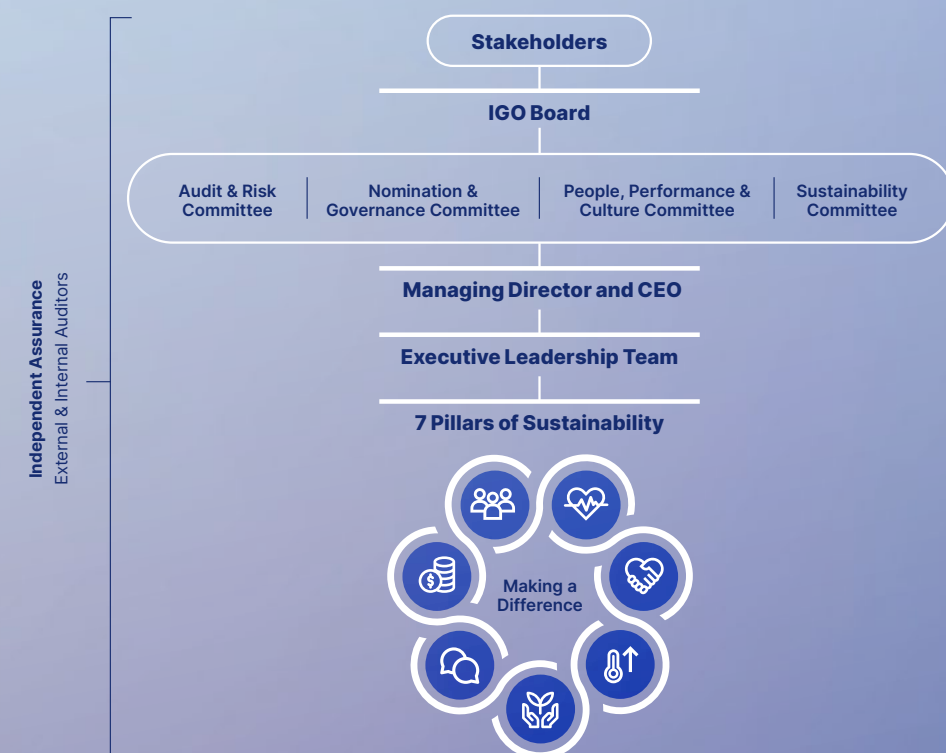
Stakeholders

IGO Board

Audit & Risk Committee

Nomination & Governance Committee

People, Performance & Culture Committee

Sustainability Committee

Managing Director and CEO

Executive Leadership Team

7 Pillars of Sustainability

Making a Difference

Independent Assurance
External & Internal Auditors